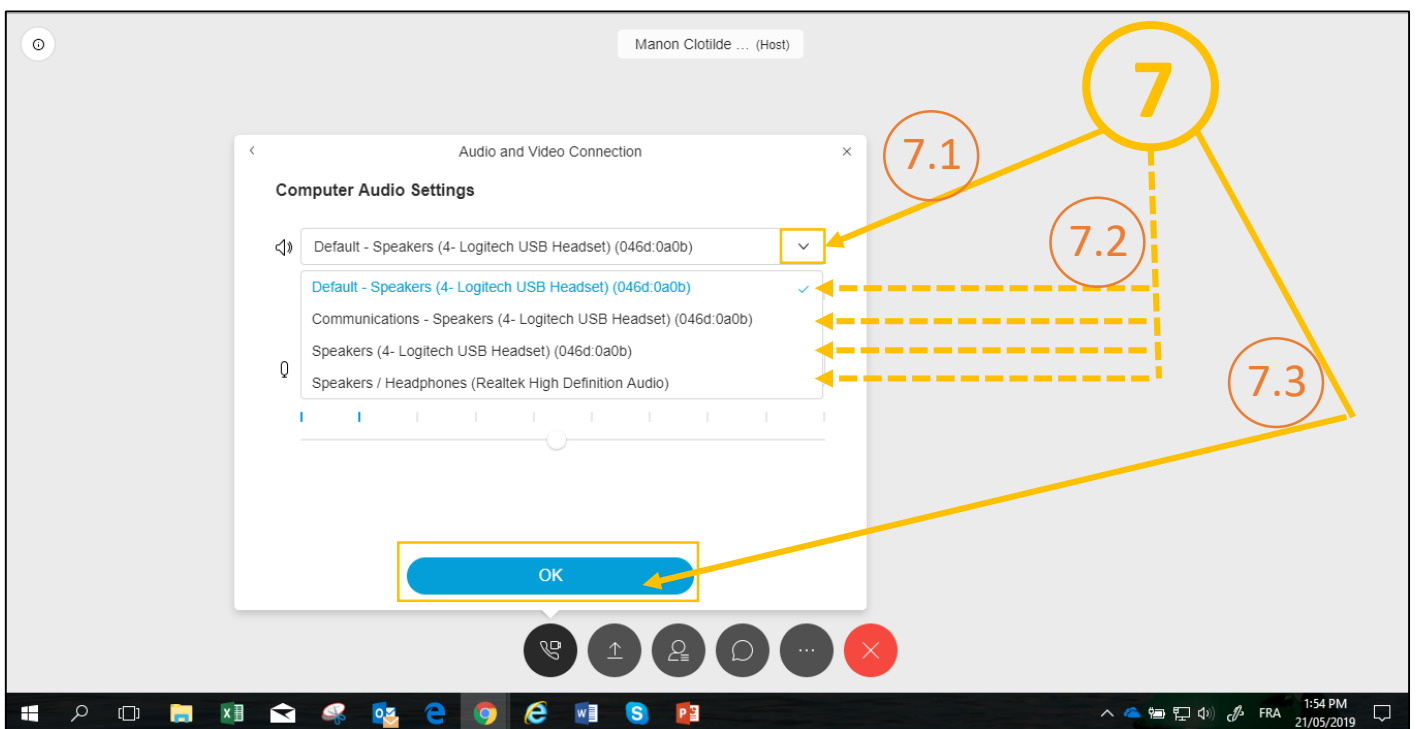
Manon Clotilde ... (Host)

7

7.1

7.2

7.3

Audio and Video Connection

Computer Audio Settings

Default - Speakers (4- Logitech USB Headset) (046d:0a0b)

Default - Speakers (4- Logitech USB Headset) (046d:0a0b)
Communications - Speakers (4- Logitech USB Headset) (046d:0a0b)
Speakers (4- Logitech USB Headset) (046d:0a0b)
Speakers / Headphones (Realtek High Definition Audio)

OK

FRA 1:54 PM 21/05/2019